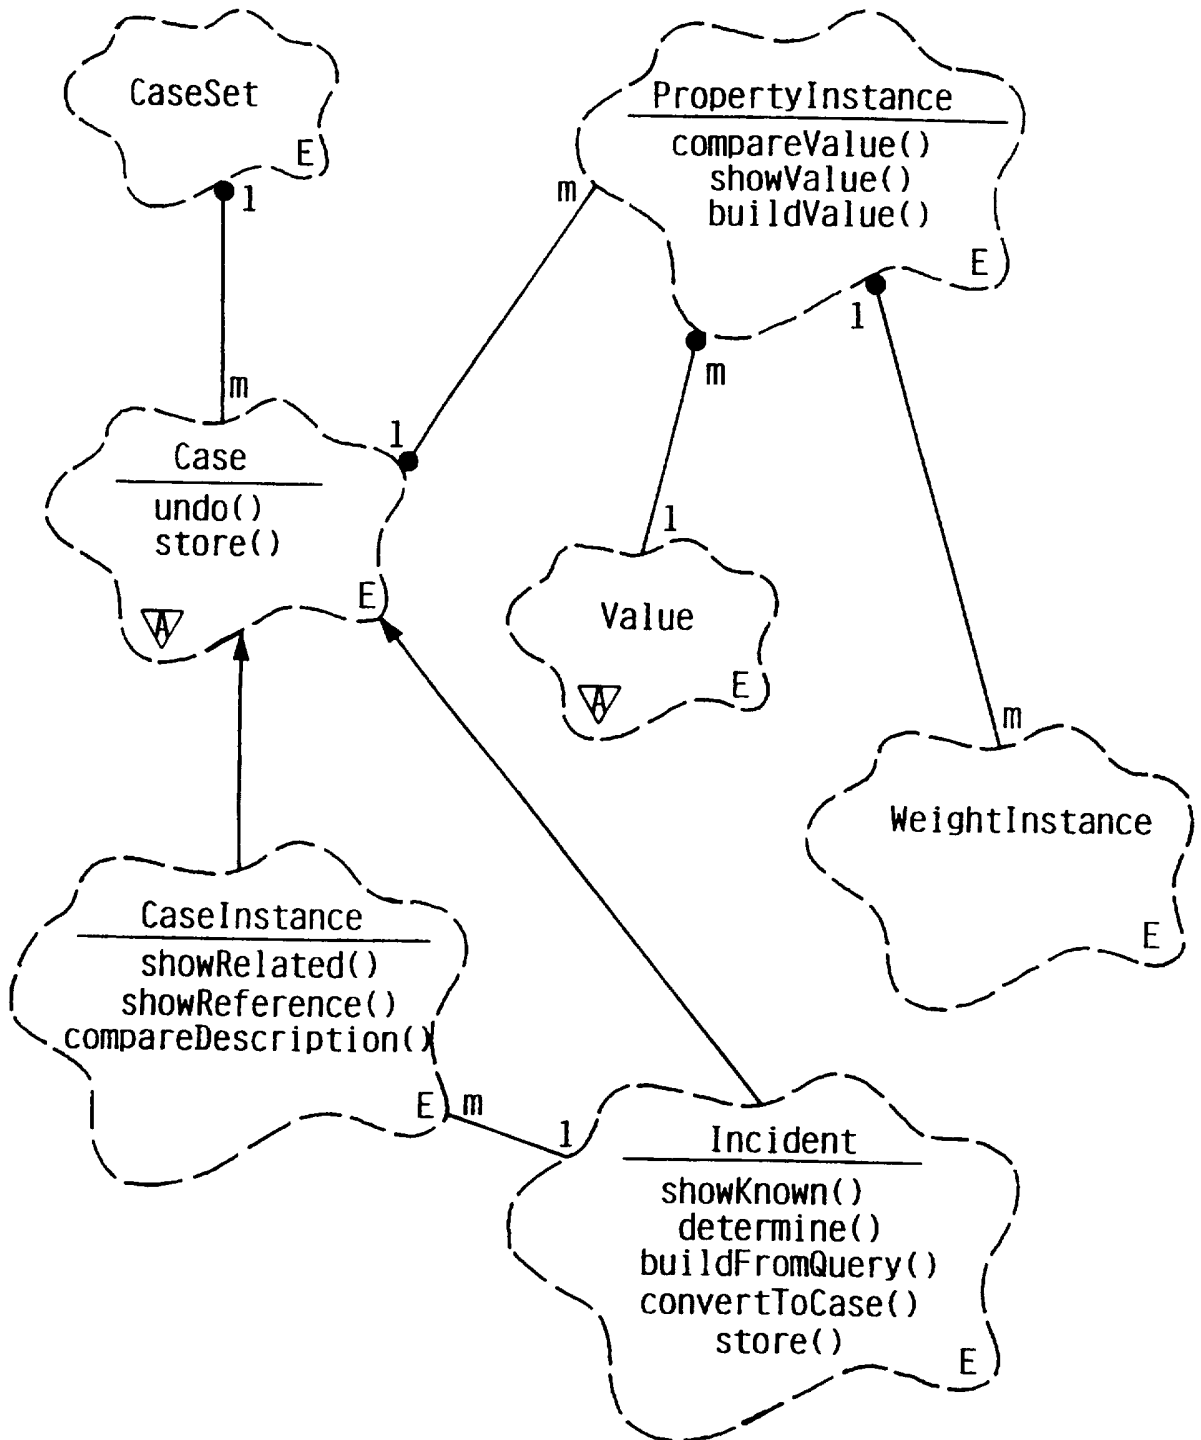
CaseSet
E
1
m

PropertyInstance
compareValue()
showValue()
buildValue()
E
m
1
m

Case
undo()
store()
A
E
1

Value
A
E
1

WeightInstance
E
m

CaseInstance
showRelated()
showReference()
compareDescription()
E
m

Incident
showKnown()
determine()
buildFromQuery()
convertToCase()
store()
E
1